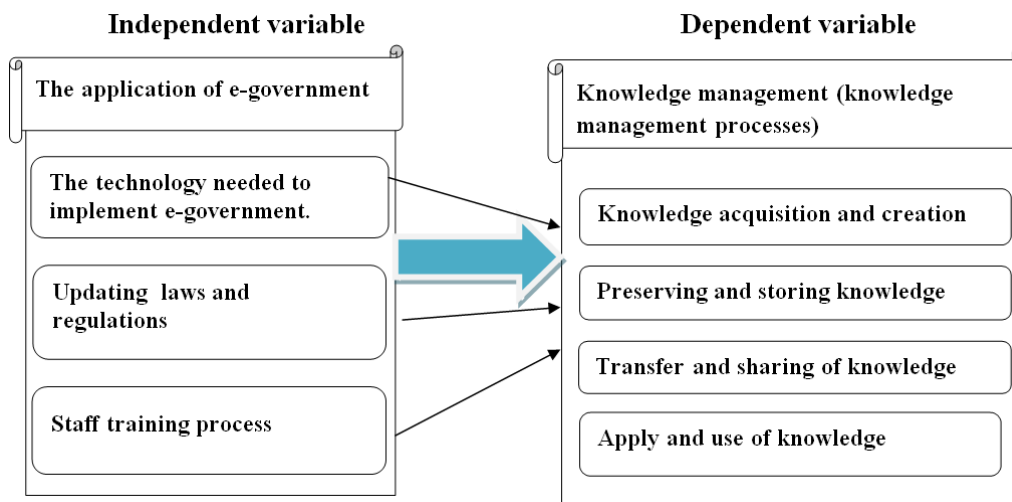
Independent variable

The application of e-government

The technology needed to implement e-government.

Updating laws and regulations

Staff training process

Dependent variable

Knowledge management (knowledge management processes)

Knowledge acquisition and creation

Preserving and storing knowledge

Transfer and sharing of knowledge

Apply and use of knowledge